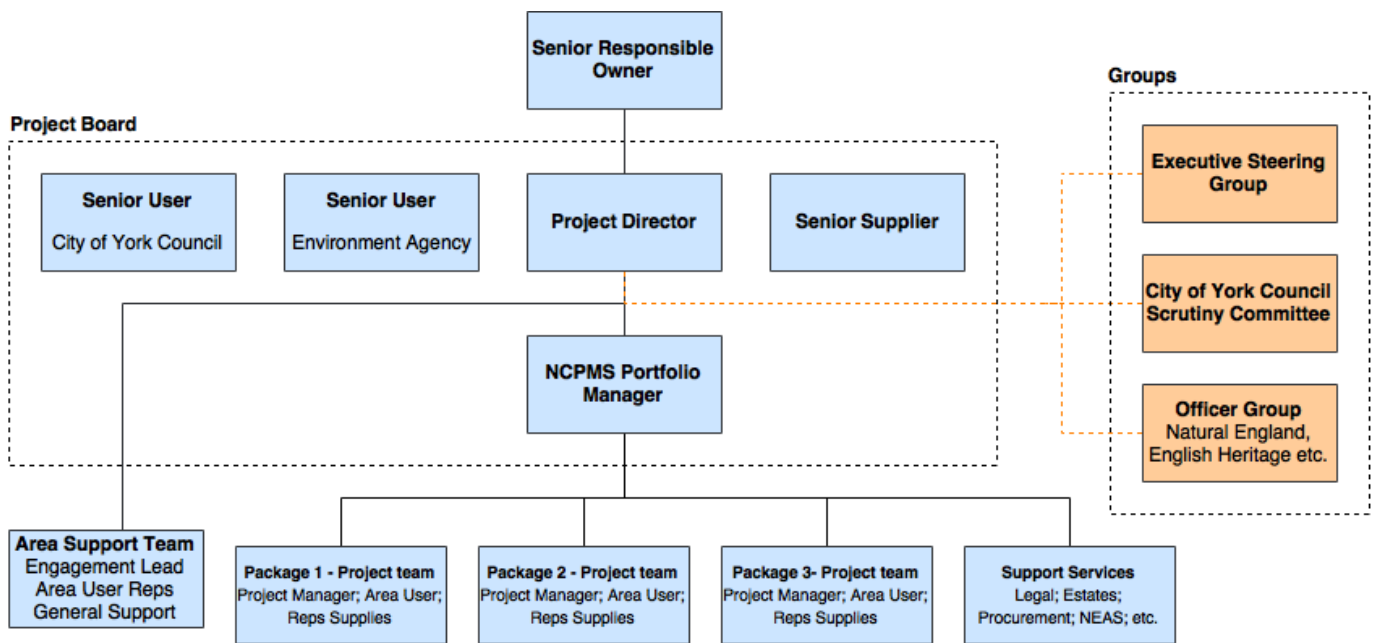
Senior Responsible Owner

Project Board

Senior User
City of York Council

Senior User
Environment Agency

Project Director

Senior Supplier

NCPMS Portfolio Manager

Groups

Executive Steering Group

City of York Council Scrutiny Committee

Officer Group
Natural England, English Heritage etc.

Area Support Team
Engagement Lead
Area User Reps
General Support

Package 1 - Project team
Project Manager; Area User; Reps Supplies

Package 2 - Project team
Project Manager; Area User; Reps Supplies

Package 3- Project team
Project Manager; Area User; Reps Supplies

Support Services
Legal; Estates; Procurement; NEAS; etc.